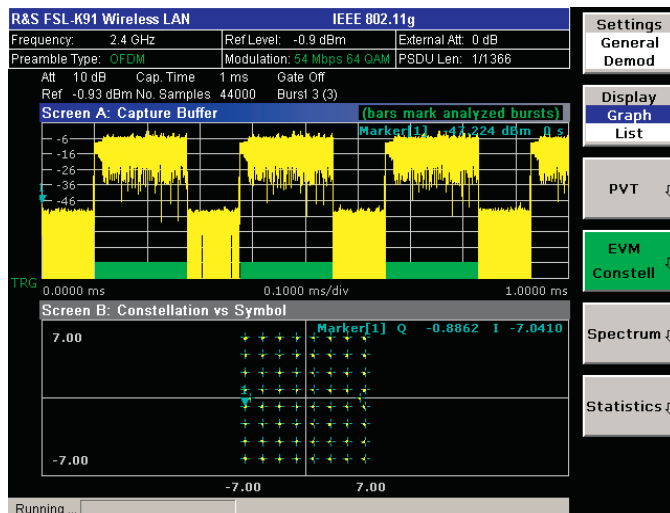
R&S FSL-K91 Wireless LAN | IEEE 802.11g

| Frequency: 2.4 GHz | Ref Level: -0.9 dBm | External Att: 0 dB |
|---|---|---|
| Preamble Type: OFDM | Modulation: 54 Mbps 64 QAM | PSDU Len: 1/1366 |

Att 10 dB Cap. Time 1 ms Gate Off
Ref -0.93 dBm No. Samples 44000 Burst 3 (3)

Screen A: Capture Buffer (bars mark analyzed bursts)
Marker[1] -47.224 dBm 0 s
-6
-16
-26
-36
-46
TRG
0.0000 ms 0.1000 ms/div 1.0000 ms

Screen B: Constellation vs Symbol
Marker[1] Q -0.8862 I -7.0410
7.00
-7.00
-7.00 7.00

Running ...

Settings
General
Demod

Display
Graph
List

PVT

EVM
Constell

Spectrum

Statistics